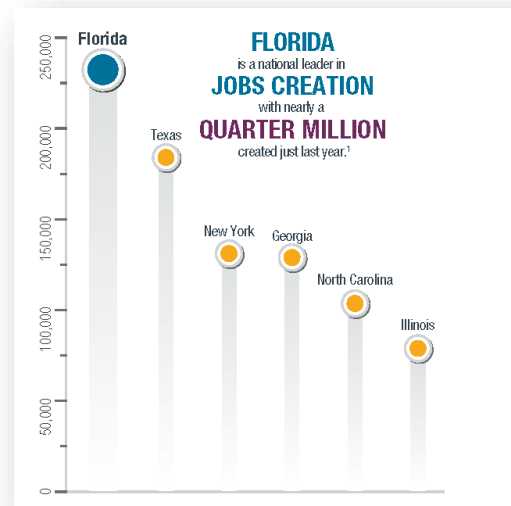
FLORIDA
is a national leader in
JOBS CREATION
with nearly a
QUARTER MILLION
created just last year.$^1$

250,000
200,000
150,000
100,000
50,000
0

Florida
Texas
New York
Georgia
North Carolina
Illinois